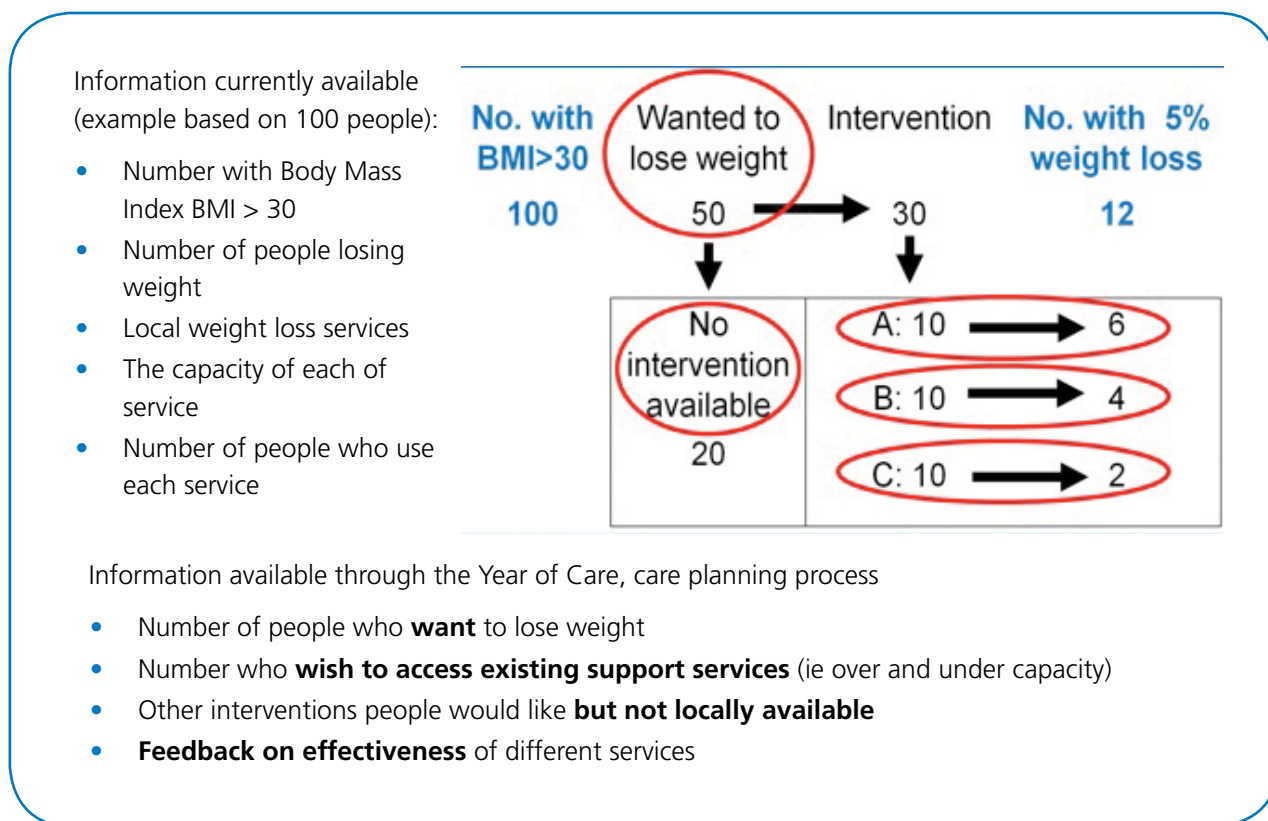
Information currently available (example based on 100 people):

- Number with Body Mass Index BMI > 30
- Number of people losing weight
- Local weight loss services
- The capacity of each of service
- Number of people who use each service

No. with BMI>30
100

Wanted to lose weight
50

Intervention
30

No. with 5% weight loss
12

No intervention available
20

A: 10 → 6
B: 10 → 4
C: 10 → 2

Information available through the Year of Care, care planning process

- Number of people who **want** to lose weight
- Number who **wish to access existing support services** (ie over and under capacity)
- Other interventions people would like **but not locally available**
- **Feedback on effectiveness** of different services